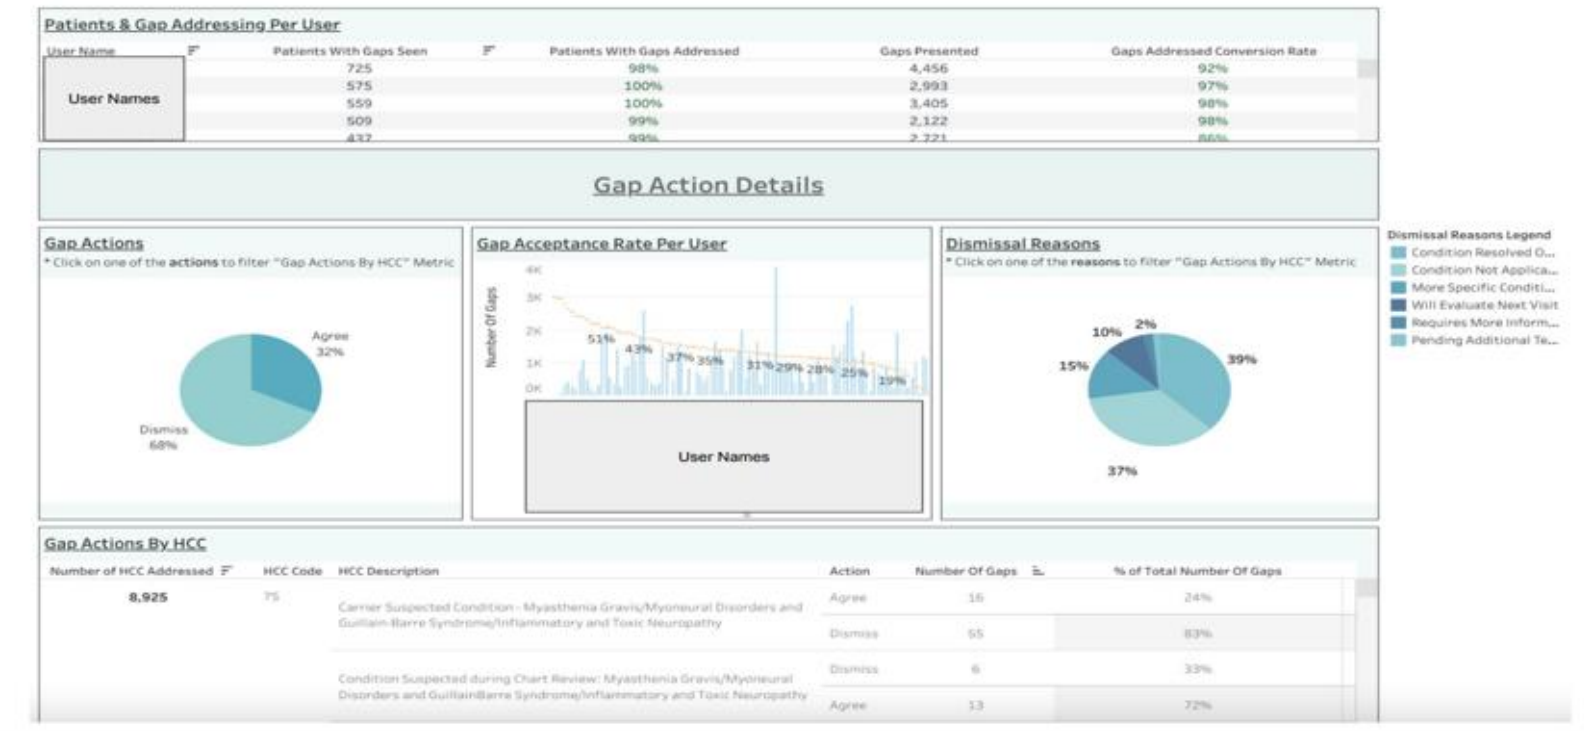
Patients & Gap Addressing Per User

| User Name | Patients With Gaps Seen | Patients With Gaps Addressed | Gaps Presented | Gaps Addressed Conversion Rate |
|---|---|---|---|---|
| User Names | 725 | 98% | 4,456 | 92% |
| | 575 | 100% | 2,993 | 97% |
| | 559 | 100% | 3,405 | 98% |
| | 509 | 99% | 2,122 | 98% |
| | 432 | 99% | 2,221 | 86% |

Gap Action Details

Gap Actions
* Click on one of the actions to filter "Gap Actions By HCC" Metric

Agree 32%
Dismiss 68%

Gap Acceptance Rate Per User

4K
3K
2K
1K
0K
Number Of Gaps
51% 43% 37% 35% 31% 29% 28% 25% 19%

User Names

Dismissal Reasons
* Click on one of the reasons to filter "Gap Actions By HCC" Metric

10% 2% 15% 39% 37%

Dismissal Reasons Legend
Condition Resolved O...
Condition Not Applica...
More Specific Conditi...
Will Evaluate Next Visit
Requires More Inform...
Pending Additional Te...

Gap Actions By HCC

| Number of HCC Addressed | HCC Code | HCC Description | Action | Number Of Gaps | % of Total Number Of Gaps |
|---|---|---|---|---|---|
| 8,925 | 75 | Carrier Suspected Condition - Myasthenia Gravis/Myoneural Disorders and Guillain-Barre Syndrome/Inflammatory and Toxic Neuropathy | Agree | 16 | 24% |
| | | | Dismiss | 55 | 83% |
| | | Condition Suspected during Chart Review: Myasthenia Gravis/Myoneural Disorders and GuillainBarre Syndrome/Inflammatory and Toxic Neuropathy | Dismiss | 6 | 33% |
| | | | Agree | 13 | 72% |